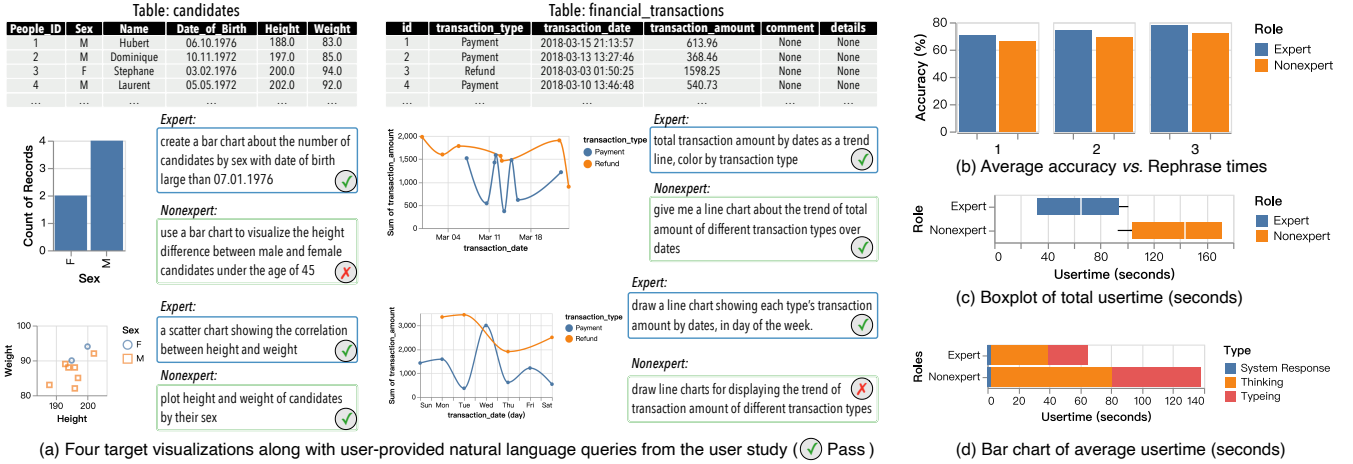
Table: candidates

| People_ID | Sex | Name | Date_of_Birth | Height | Weight |
|---|---|---|---|---|---|
| 1 | M | Hubert | 06.10.1976 | 188.0 | 83.0 |
| 2 | M | Dominique | 10.11.1972 | 197.0 | 85.0 |
| 3 | F | Stephane | 03.02.1976 | 200.0 | 94.0 |
| 4 | M | Laurent | 05.05.1972 | 202.0 | 92.0 |
| ... | ... | ... | ... | ... | ... |

Table: financial_transactions

| id | transaction_type | transaction_date | transaction_amount | comment | details |
|---|---|---|---|---|---|
| 1 | Payment | 2018-03-15 21:13:57 | 613.96 | None | None |
| 2 | Payment | 2018-03-13 13:27:46 | 368.46 | None | None |
| 3 | Refund | 2018-03-03 01:50:25 | 1598.25 | None | None |
| 4 | Payment | 2018-03-10 13:46:48 | 540.73 | None | None |
| ... | ... | ... | ... | ... | ... |

Count of Records
0 1 2 3 4
F M
Sex

Expert:
create a bar chart about the number of candidates by sex with date of birth large than 07.01.1976

Nonexpert:
use a bar chart to visualize the height difference between male and female candidates under the age of 45

Sum of transaction_amount
0 500 1,000 1,500 2,000
Mar 04 Mar 11 Mar 18
transaction_date
transaction_type
Payment
Refund

Expert:
total transaction amount by dates as a trend line, color by transaction type

Nonexpert:
give me a line chart about the trend of total amount of different transaction types over dates

Weight
80 90 100
Height
200
Sex
F
M

Expert:
a scatter chart showing the correlation between height and weight

Nonexpert:
plot height and weight of candidates by their sex

Sum of transaction_amount
0 1,000 2,000 3,000
Sun Mon Tue Wed Thu Fri Sat
transaction_date (day)
transaction_type
Payment
Refund

Expert:
draw a line chart showing each type's transaction amount by dates, in day of the week.

Nonexpert:
draw line charts for displaying the trend of transaction amount of different transaction types

(a) Four target visualizations along with user-provided natural language queries from the user study ( Pass )

Accuracy (%)
0 20 40 60 80
1 2 3
Role
Expert
Nonexpert
(b) Average accuracy vs. Rephrase times

Role
Expert
Nonexpert
0 40 80 120 160
Usertime (seconds)
Role
Expert
Nonexpert
(c) Boxplot of total usertime (seconds)

Roles
Expert
Nonexpert
0 20 40 60 80 100 120 140
Usertime (seconds)
Type
System Response
Thinking
Typeing
(d) Bar chart of average usertime (seconds)